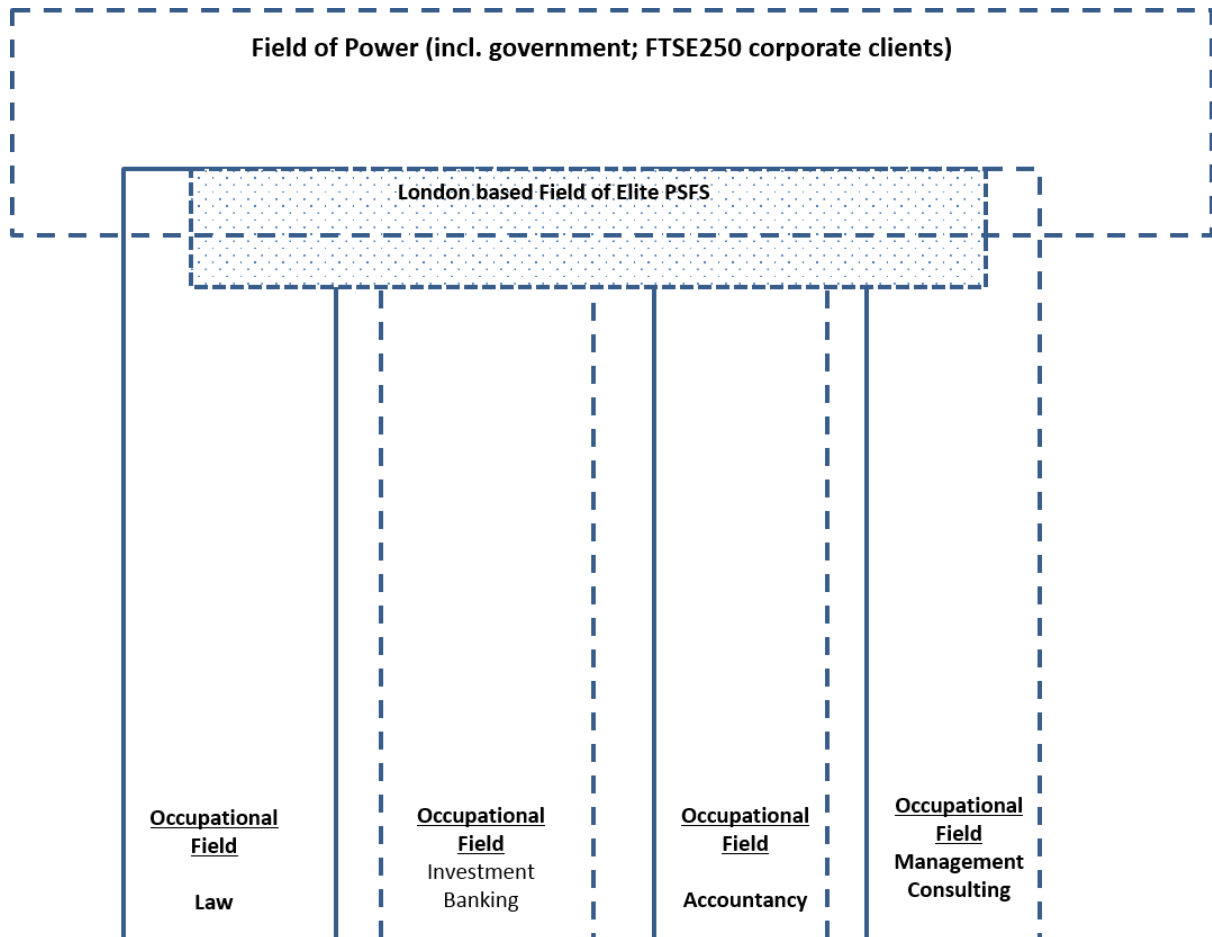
Field of Power (incl. government; FTSE250 corporate clients)

London based Field of Elite PSFS

Occupational Field

Law

Occupational Field

Investment Banking

Occupational Field

Accountancy

Occupational Field

Management Consulting